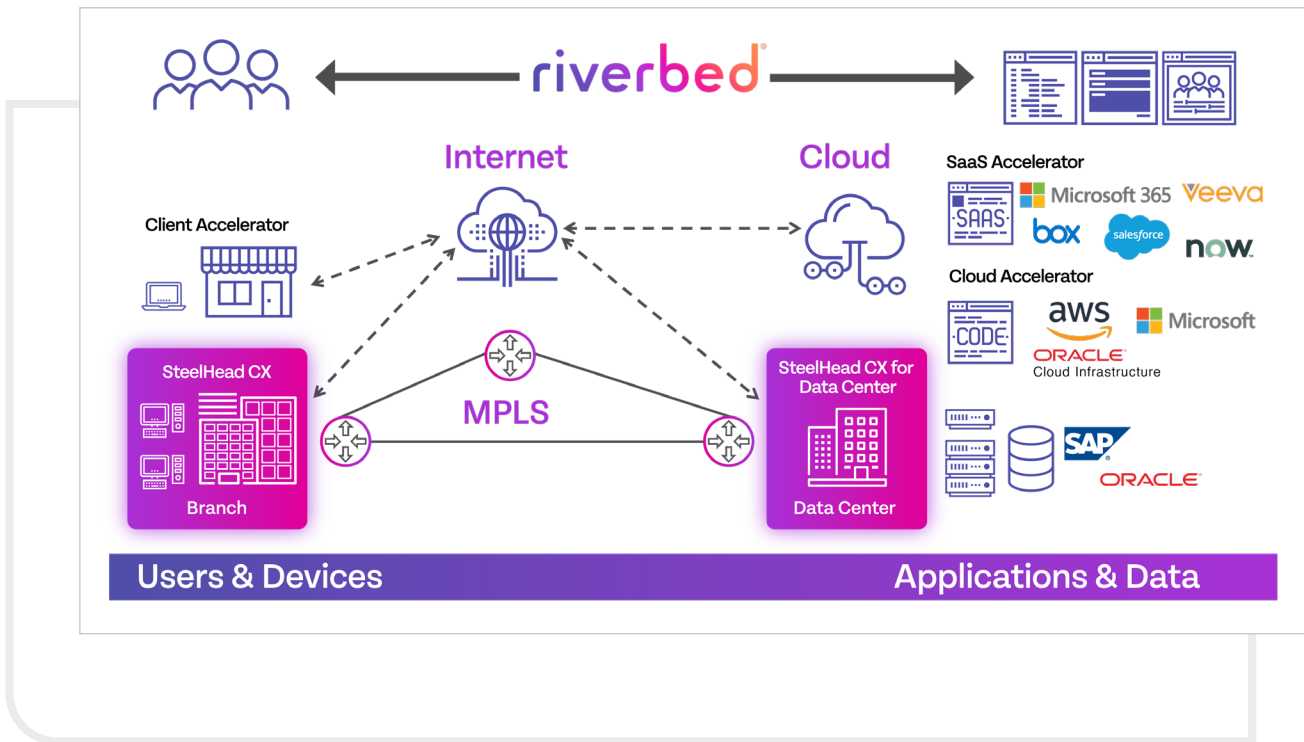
riverbed

Internet

Cloud

SaaS Accelerator

SAAS

Microsoft 365

Veeva

box

salesforce

now

Client Accelerator

Cloud Accelerator

CODE

aws

Microsoft

ORACLE
Cloud Infrastructure

SteelHead CX

Branch

MPLS

SteelHead CX for Data Center

Data Center

SAP

ORACLE

Users & Devices

Applications & Data